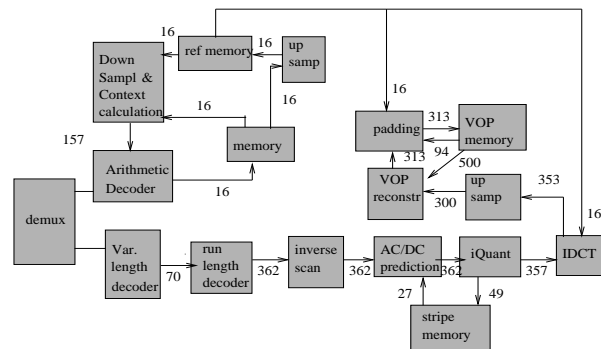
16
ref memory
16
up samp
Down Sampl & Context calculation
16
16
157
memory
Arithmetic Decoder
16
16
padding
313
VOP memory
94
313
500
VOP reconstr
300
up samp
353
16
demux
Var. length decoder
70
run length decoder
362
inverse scan
362
AC/DC prediction
362
iQuant
357
IDCT
27
49
stripe memory